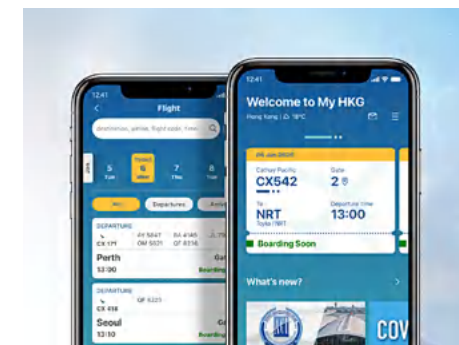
12:41
Flight
destination, airline, flight code, time
5 Tue
TODAY 6 Wed
7 Thu
8
All
Departures
Arriv
DEPARTURE
CX 171
AY 5847 OM 5021
BA 4145 QF 8316
Perth
13:00
Boarding
DEPARTURE
CX 418
QF 8323
Seoul
12:41
Welcome to My HKG
Hong Kong 18°C
06 Jan 2020
Cathay Pacific
CX542
Gate
2
To
NRT
Tokyo NRT
Departure time
13:00
Boarding Soon
What's new?
COV